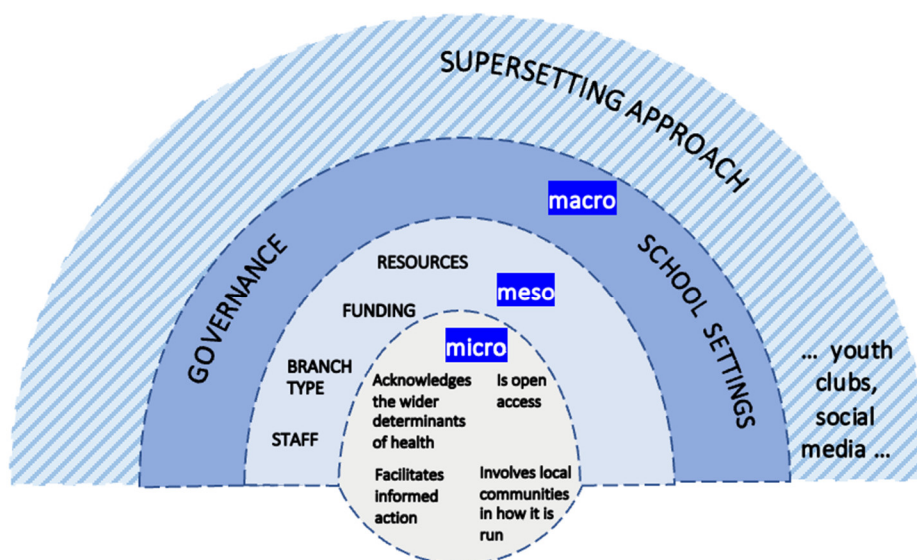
SUPERSETTING APPROACH

macro

GOVERNANCE

SCHOOL SETTINGS

... youth clubs, social media ...

RESOURCES

meso

FUNDING

BRANCH TYPE

STAFF

micro

Acknowledges the wider determinants of health

Is open access

Facilitates informed action

Involves local communities in how it is run